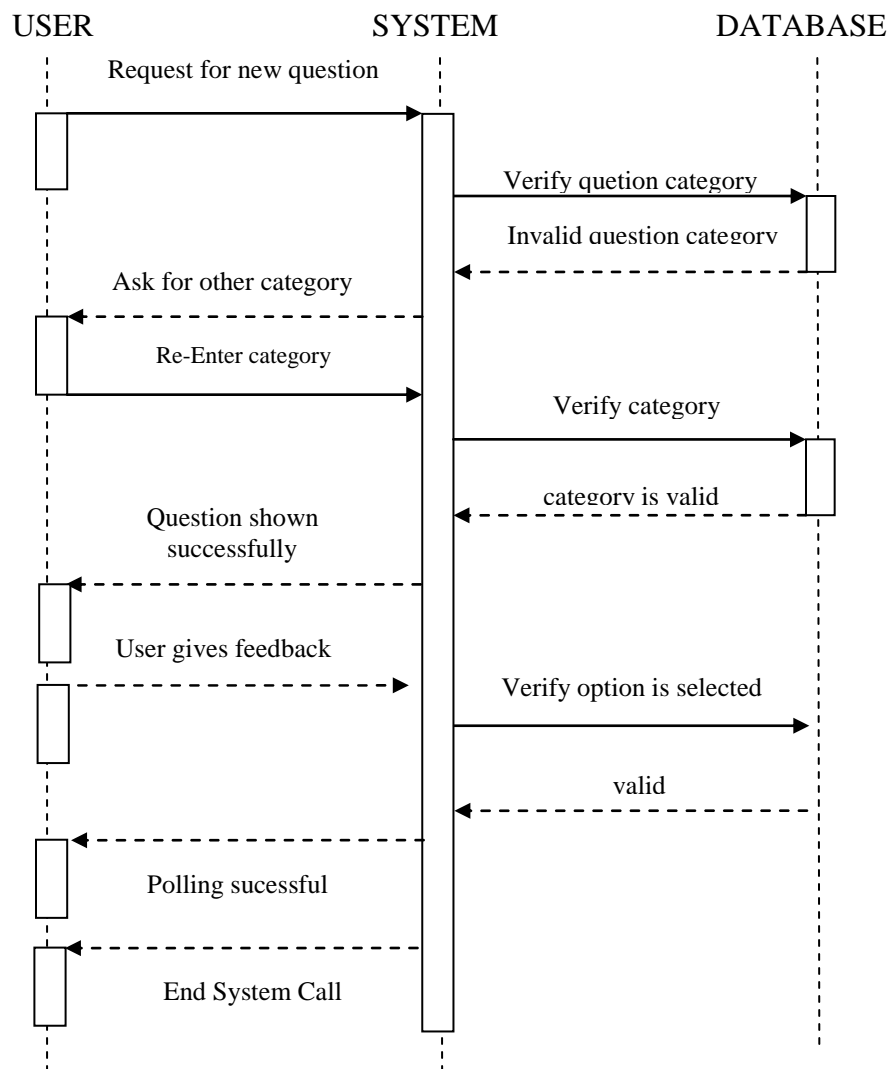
USER

SYSTEM

DATABASE

Request for new question

Verify quetion category

Invalid question category

Ask for other category

Re-Enter category

Verify category

category is valid

Question shown successfully

User gives feedback

Verify option is selected

valid

Polling sucessful

End System Call